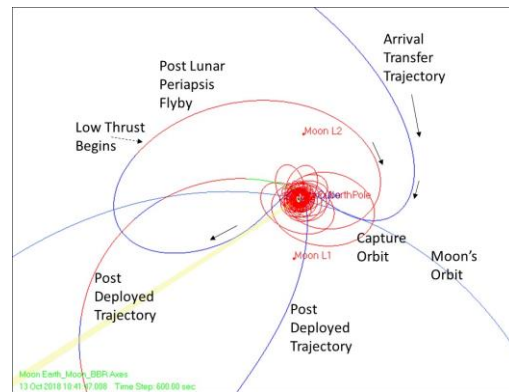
Arrival Transfer Trajectory

Post Lunar Periapsis Flyby

Low Thrust Begins

Moon L2

NorthPole

Capture Orbit

Moon's Orbit

Moon L1

Post Deployed Trajectory

Post Deployed Trajectory

Moon Earth_Moon_BBR Axes
13 Oct 2018 10:41:07.000 Time Step: 600.00 sec